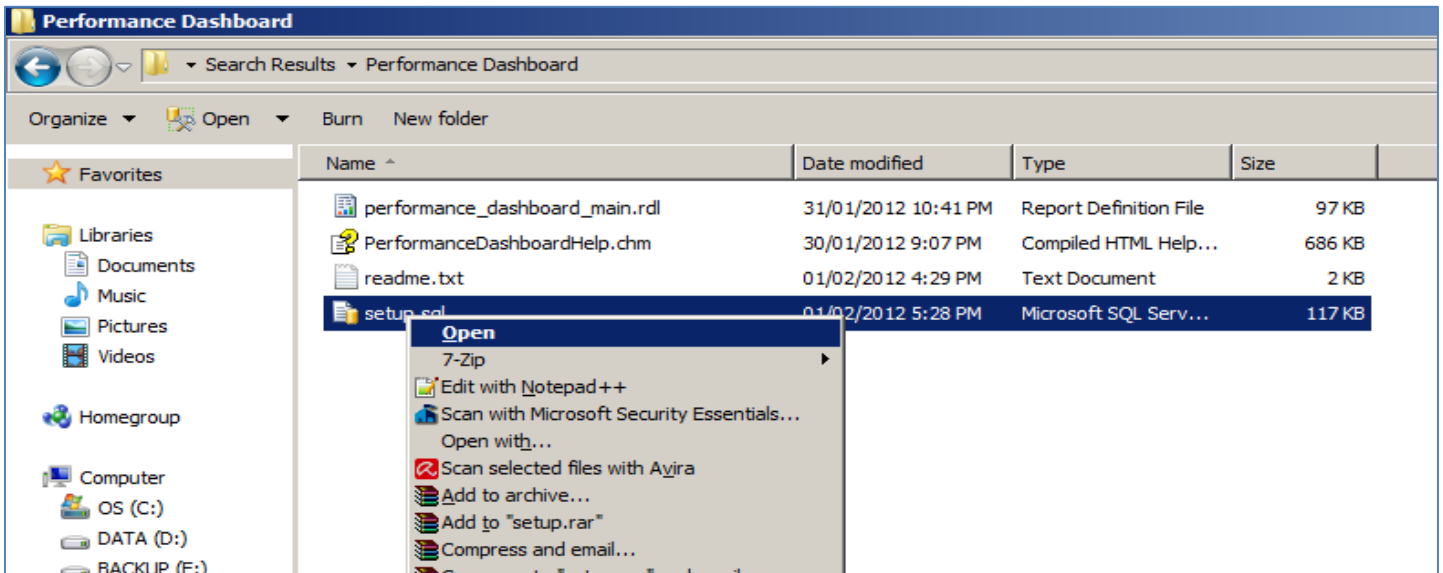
Performance Dashboard

Search Results ▸ Performance Dashboard

Organize ▾ Open ▾ Burn New folder

Favorites

Libraries
Documents
Music
Pictures
Videos

Homegroup

Computer
OS (C:)
DATA (D:)
BACKUP (E:)

| Name | Date modified | Type | Size |
|---|---|---|---|
| performance_dashboard_main.rdl | 31/01/2012 10:41 PM | Report Definition File | 97 KB |
| PerformanceDashboardHelp.chm | 30/01/2012 9:07 PM | Compiled HTML Help... | 686 KB |
| readme.txt | 01/02/2012 4:29 PM | Text Document | 2 KB |
| setup.sql | 01/02/2012 5:28 PM | Microsoft SQL Serv... | 117 KB |

Open
7-Zip
Edit with Notepad++
Scan with Microsoft Security Essentials...
Open with...
Scan selected files with Avira
Add to archive...
Add to "setup.rar"
Compress and email...
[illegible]